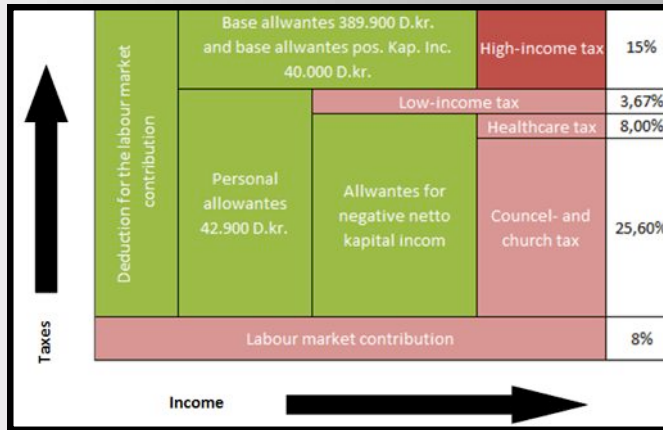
Deduction for the labour market contribution

Base allwantes 389.900 D.kr. and base allwantes pos. Kap. Inc. 40.000 D.kr.

High-income tax | 15%

Low-income tax | 3,67%

Healthcare tax | 8,00%

Personal allowantes 42.900 D.kr.

Allwantes for negative netto kapital incom

Councel- and church tax | 25,60%

Labour market contribution | 8%

Taxes

Income